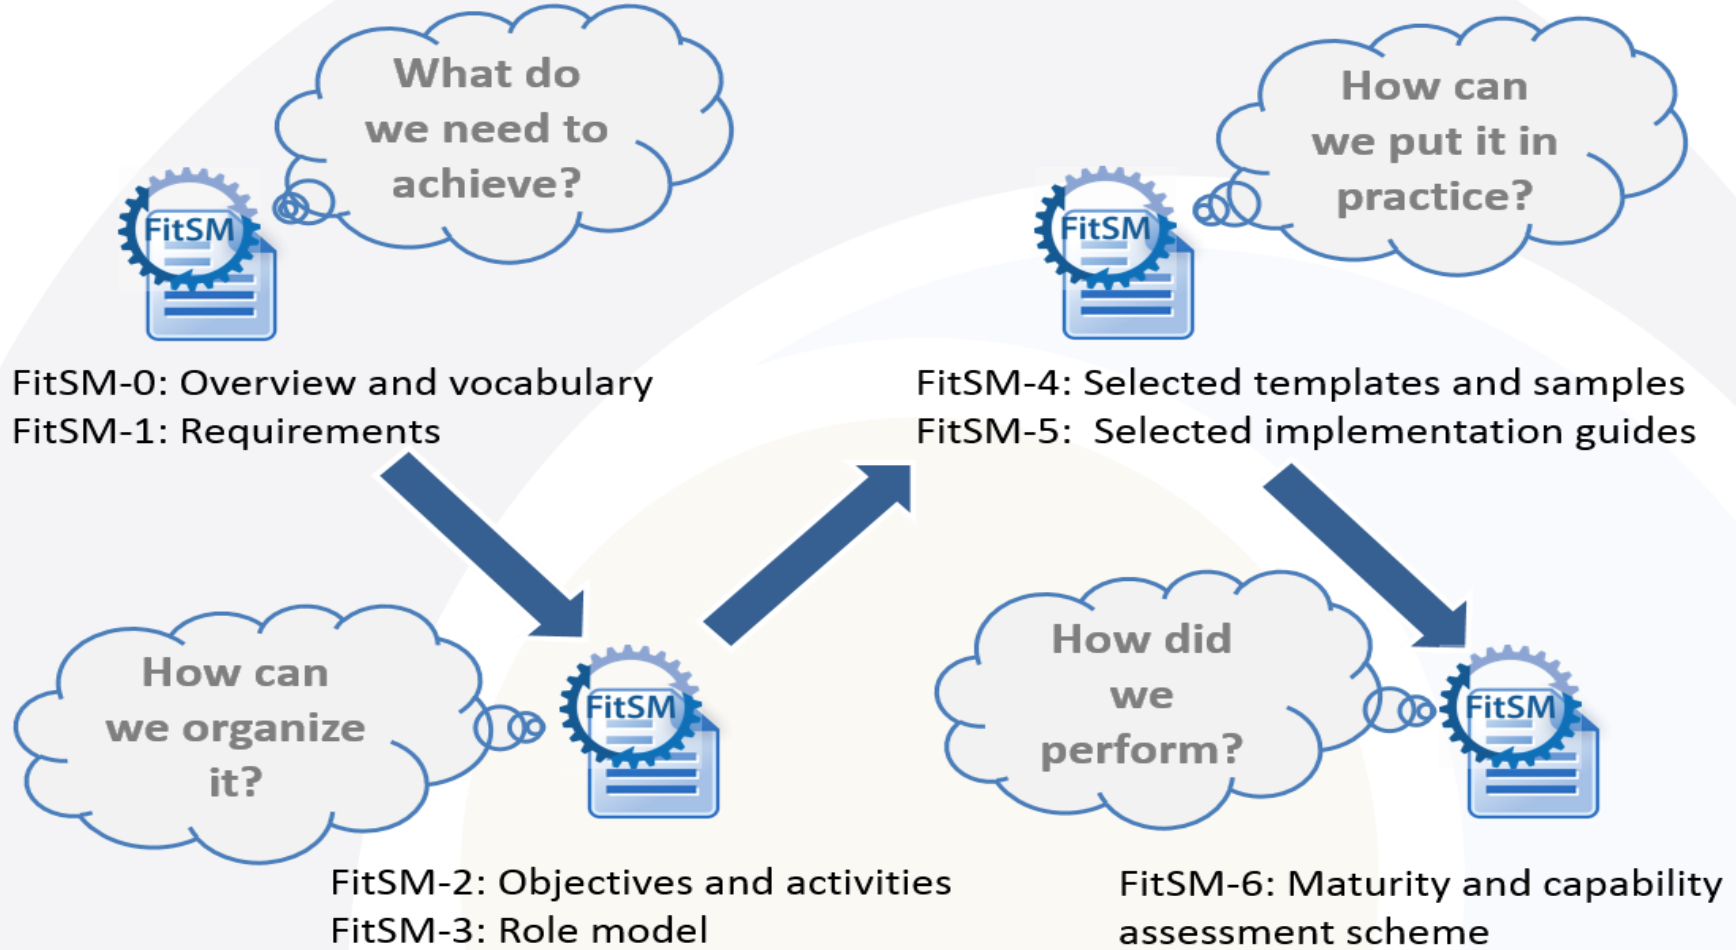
What do we need to achieve?

FitSM

FitSM-0: Overview and vocabulary
FitSM-1: Requirements

How can we put it in practice?

FitSM

FitSM-4: Selected templates and samples
FitSM-5: Selected implementation guides

How can we organize it?

FitSM

FitSM-2: Objectives and activities
FitSM-3: Role model

How did we perform?

FitSM

FitSM-6: Maturity and capability assessment scheme